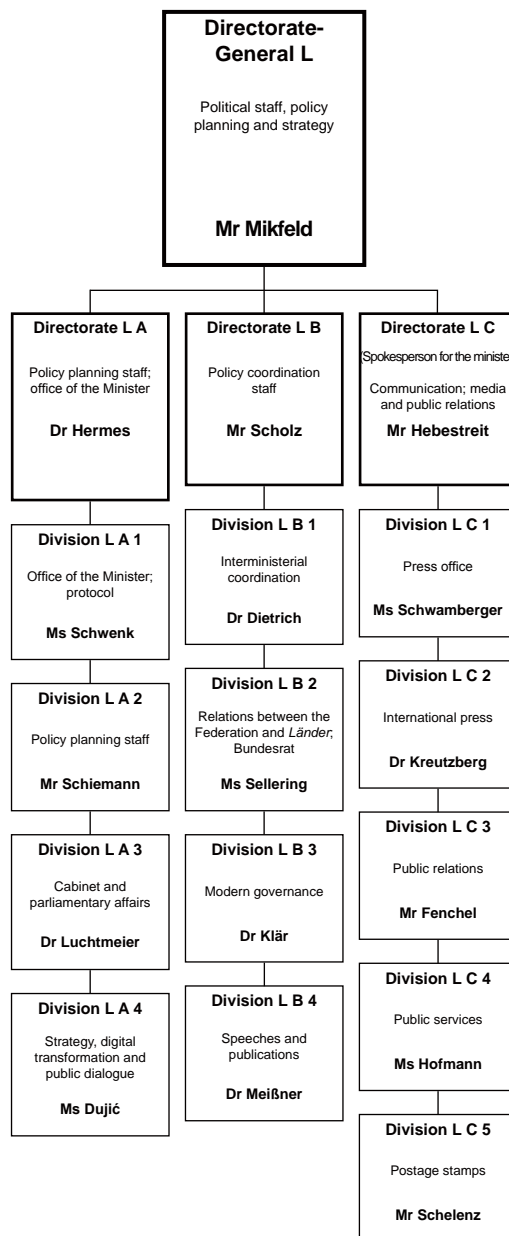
Directorate-General L

Political staff, policy planning and strategy

Mr Mikfeld

Directorate L A

Policy planning staff; office of the Minister

Dr Hermes

Division L A 1

Office of the Minister; protocol

Ms Schwenk

Division L A 2

Policy planning staff

Mr Schiemann

Division L A 3

Cabinet and parliamentary affairs

Dr Luchtmeier

Division L A 4

Strategy, digital transformation and public dialogue

Ms Dujić

Directorate L B

Policy coordination staff

Mr Scholz

Division L B 1

Interministerial coordination

Dr Dietrich

Division L B 2

Relations between the Federation and Länder; Bundesrat

Ms Sellering

Division L B 3

Modern governance

Dr Klär

Division L B 4

Speeches and publications

Dr Meißner

Directorate L C

(Spokesperson for the ministe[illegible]

Communication; media and public relations

Mr Hebestreit

Division L C 1

Press office

Ms Schwamberger

Division L C 2

International press

Dr Kreutzberg

Division L C 3

Public relations

Mr Fenchel

Division L C 4

Public services

Ms Hofmann

Division L C 5

Postage stamps

Mr Schelenz